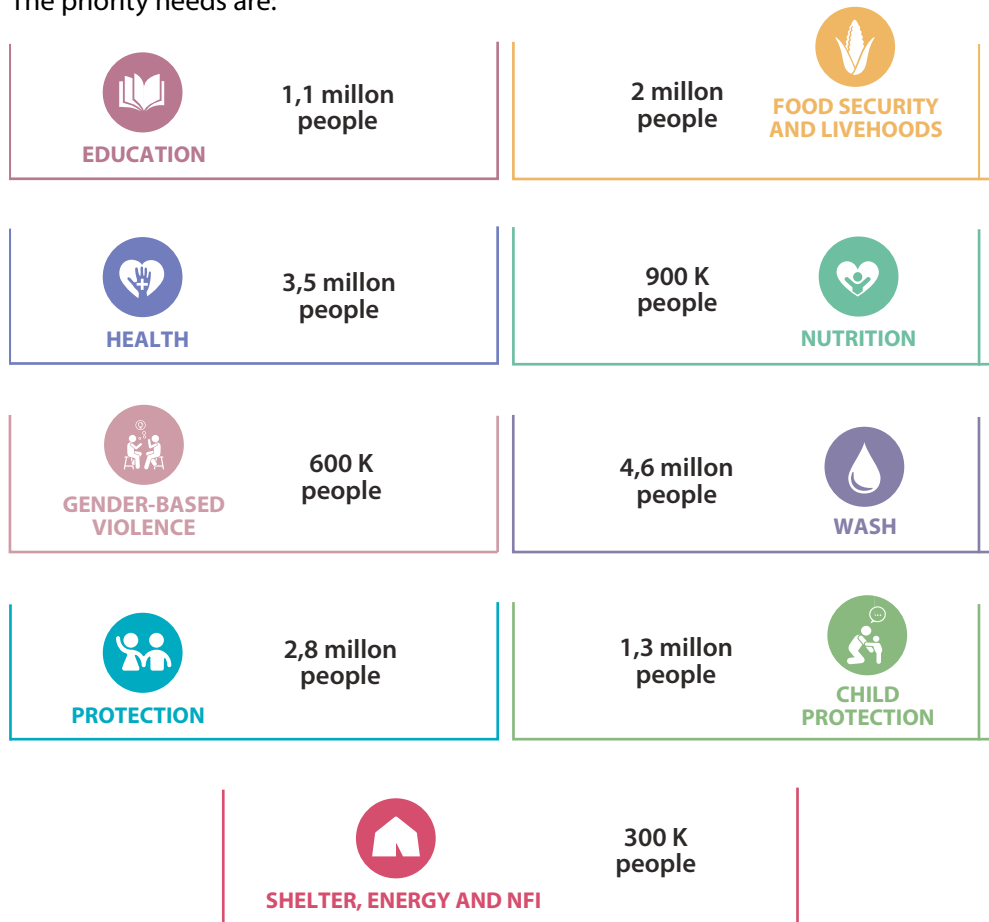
The priority needs are:

EDUCATION
1,1 millon people

2 millon people
FOOD SECURITY AND LIVEHOODS

HEALTH
3,5 millon people

900 K people
NUTRITION

GENDER-BASED VIOLENCE
600 K people

4,6 millon people
WASH

PROTECTION
2,8 millon people

1,3 millon people
CHILD PROTECTION

SHELTER, ENERGY AND NFI
300 K people